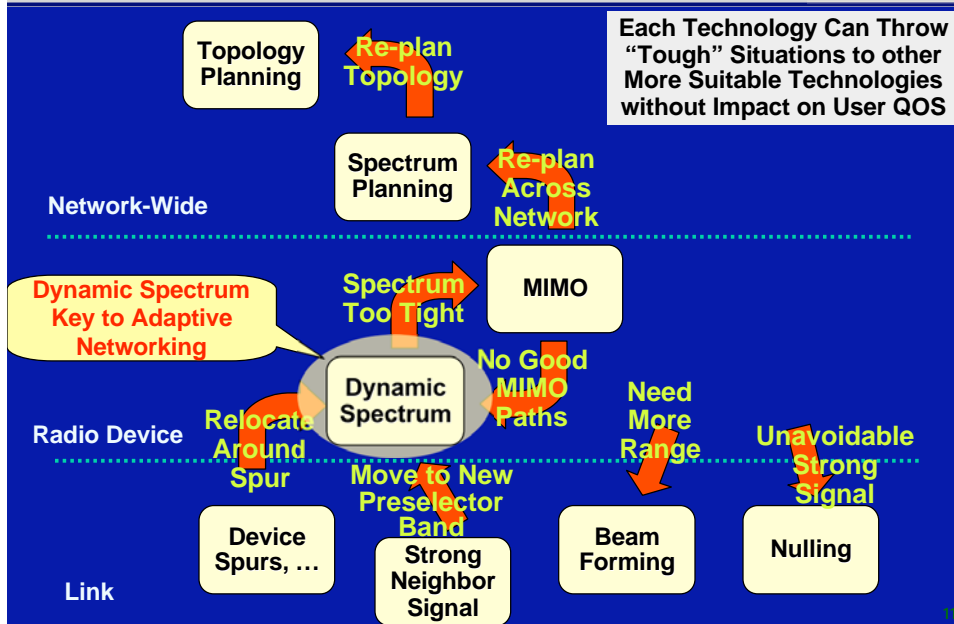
Each Technology Can Throw "Tough" Situations to other More Suitable Technologies without Impact on User QOS

Topology Planning

Re-plan Topology

Spectrum Planning

Re-plan Across Network

Network-Wide

Dynamic Spectrum Key to Adaptive Networking

Spectrum Too Tight

MIMO

No Good MIMO Paths

Dynamic Spectrum

Relocate Around Spur

Need More Range

Unavoidable Strong Signal

Radio Device

Move to New Preselector Band

Device Spurs, …

Strong Neighbor Signal

Beam Forming

Nulling

Link

1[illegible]